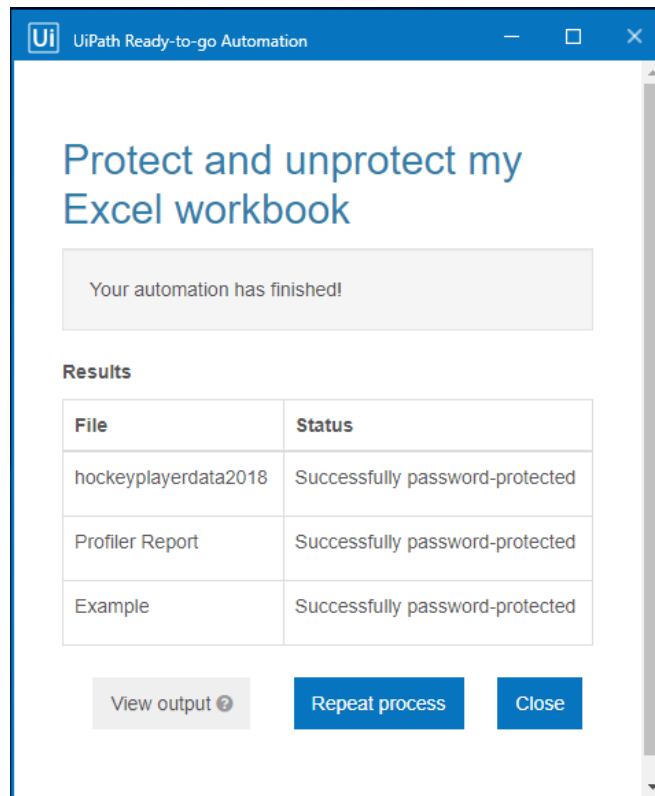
Ui UiPath Ready-to-go Automation

Protect and unprotect my Excel workbook

Your automation has finished!

Results

| File | Status |
|---|---|
| hockeyplayerdata2018 | Successfully password-protected |
| Profiler Report | Successfully password-protected |
| Example | Successfully password-protected |

View output ?

Repeat process

Close